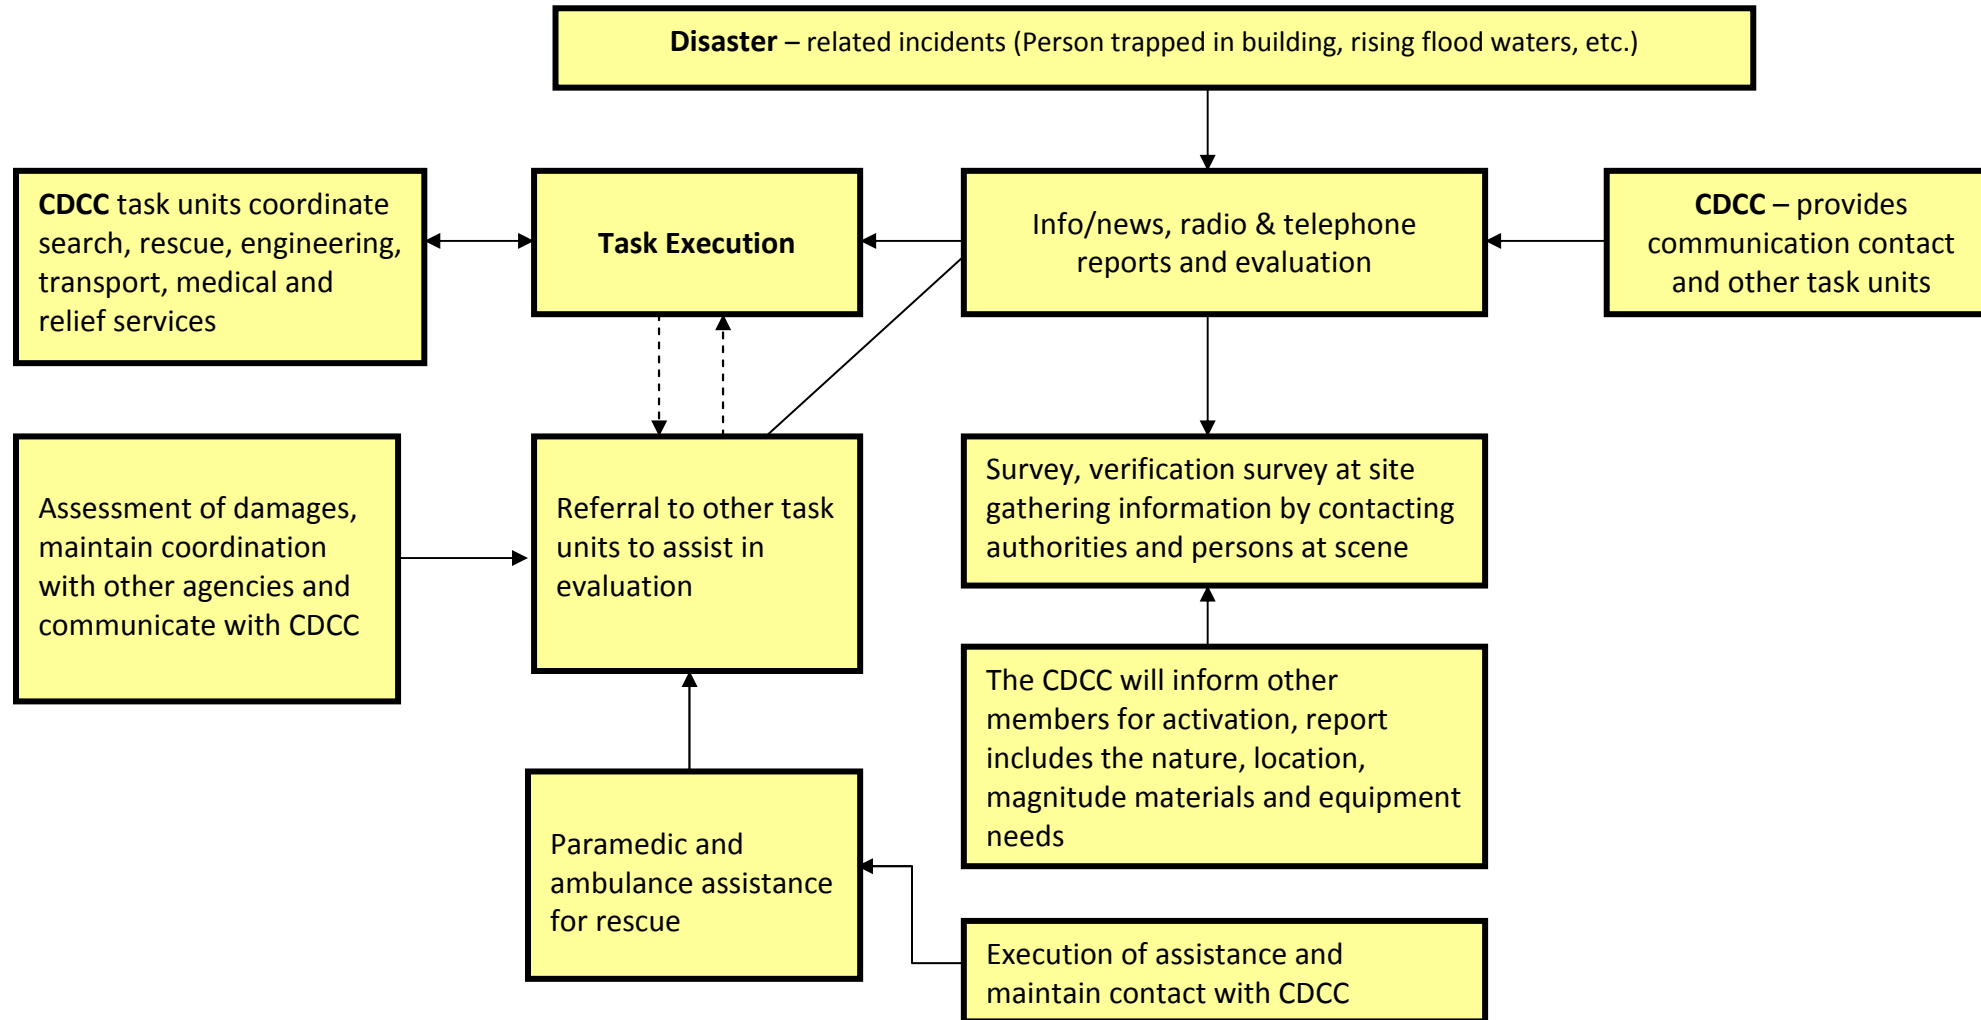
**Disaster** – related incidents (Person trapped in building, rising flood waters, etc.)

**CDCC** task units coordinate search, rescue, engineering, transport, medical and relief services

**Task Execution**

Info/news, radio & telephone reports and evaluation

**CDCC** – provides communication contact and other task units

Assessment of damages, maintain coordination with other agencies and communicate with CDCC

Referral to other task units to assist in evaluation

Survey, verification survey at site gathering information by contacting authorities and persons at scene

The CDCC will inform other members for activation, report includes the nature, location, magnitude materials and equipment needs

Paramedic and ambulance assistance for rescue

Execution of assistance and maintain contact with CDCC